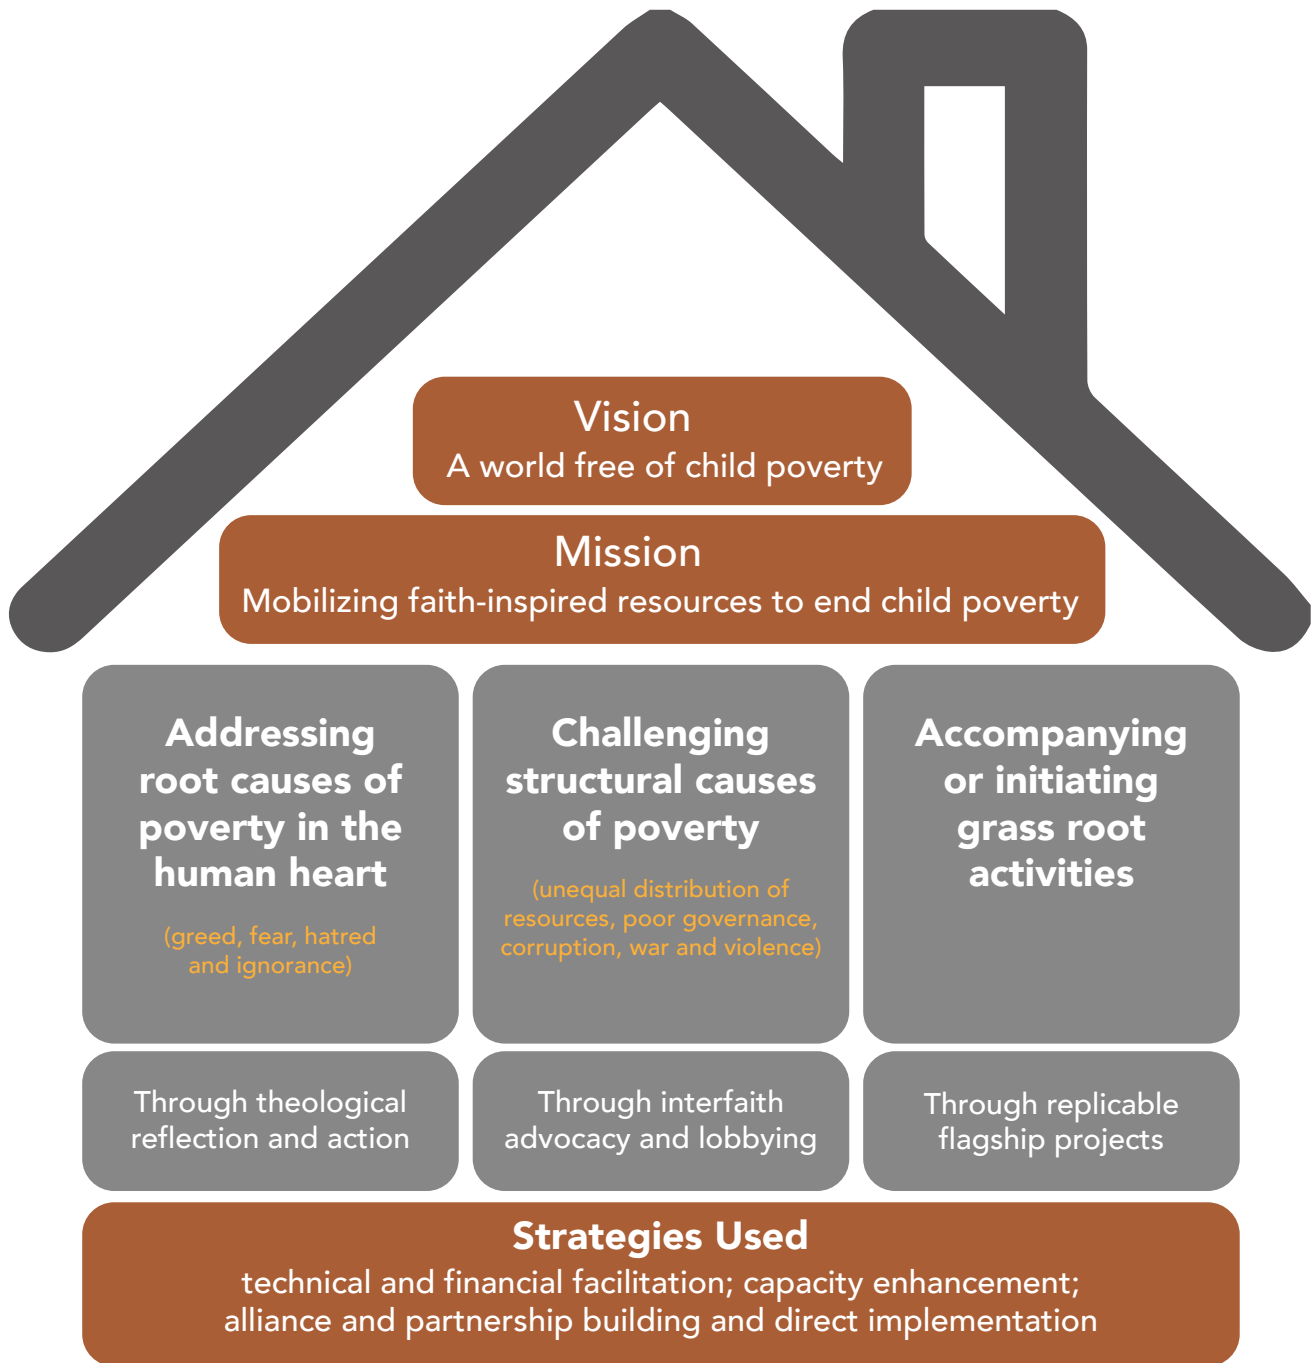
Vision
A world free of child poverty

Mission
Mobilizing faith-inspired resources to end child poverty

Addressing root causes of poverty in the human heart

(greed, fear, hatred and ignorance)

Challenging structural causes of poverty

(unequal distribution of resources, poor governance, corruption, war and violence)

Accompanying or initiating grass root activities

Through theological reflection and action

Through interfaith advocacy and lobbying

Through replicable flagship projects

Strategies Used
technical and financial facilitation; capacity enhancement; alliance and partnership building and direct implementation